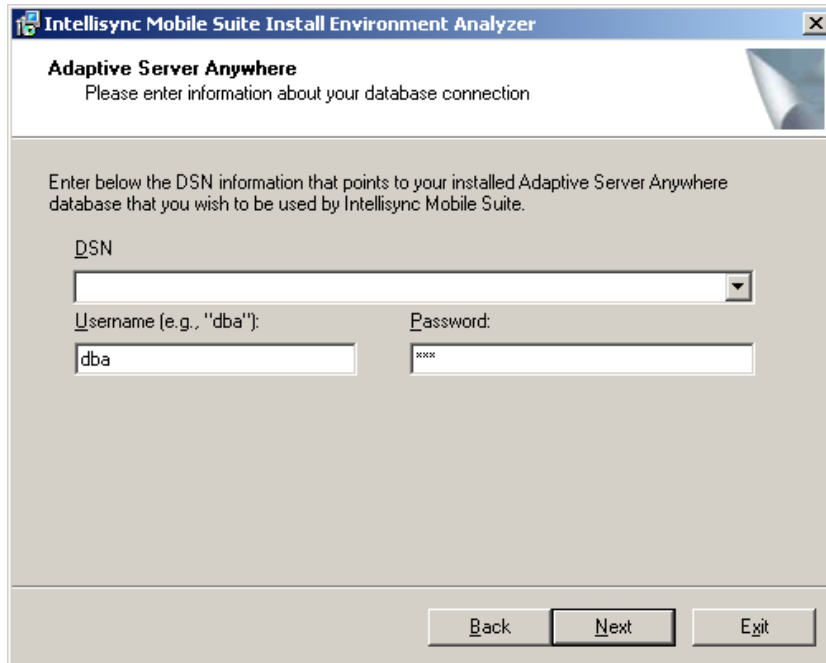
Intellisync Mobile Suite Install Environment Analyzer

Adaptive Server Anywhere
Please enter information about your database connection

Enter below the DSN information that points to your installed Adaptive Server Anywhere database that you wish to be used by Intellisync Mobile Suite.

DSN

Username (e.g., "dba"):
dba

Password:
***

Back
Next
Exit